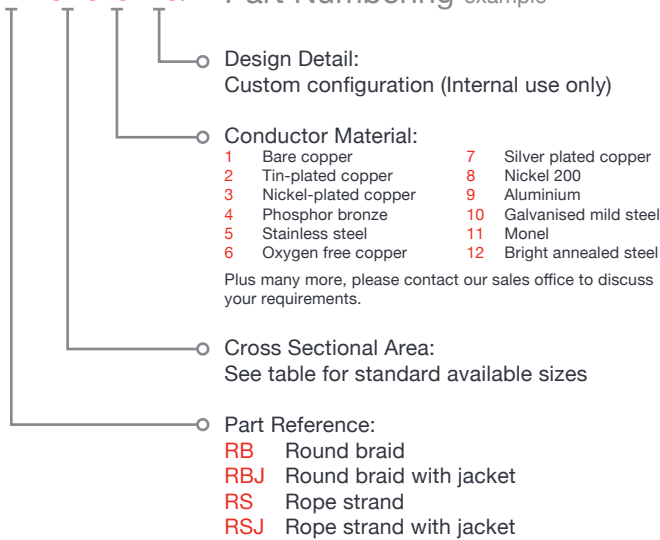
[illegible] Part Numbering example

Design Detail:
Custom configuration (Internal use only)

Conductor Material:

1 Bare copper
2 Tin-plated copper
3 Nickel-plated copper
4 Phosphor bronze
5 Stainless steel
6 Oxygen free copper

7 Silver plated copper
8 Nickel 200
9 Aluminium
10 Galvanised mild steel
11 Monel
12 Bright annealed steel

Plus many more, please contact our sales office to discuss your requirements.

Cross Sectional Area:
See table for standard available sizes

Part Reference:
RB Round braid
RBJ Round braid with jacket
RS Rope strand
RSJ Rope strand with jacket